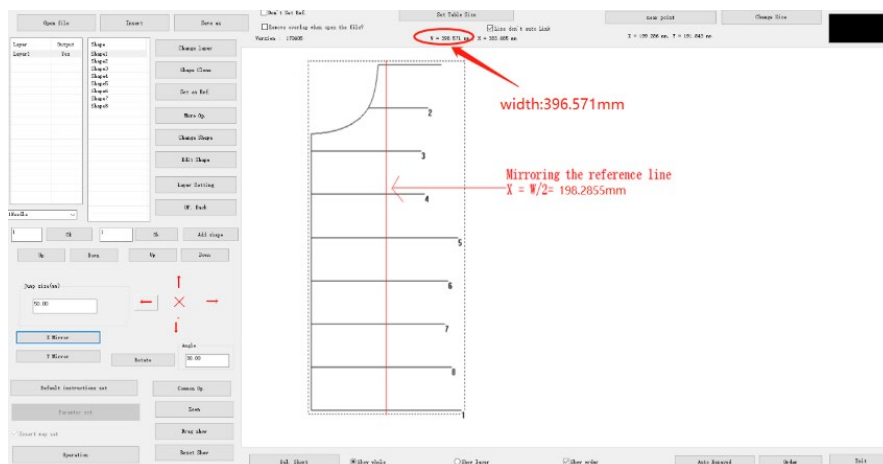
Open file
Insert
Save as
Don't Set Ref
Remove overlap when open the file?
Set Table Size
Lines don't auto Link
new point
Change Size
Version 173605
W = 396.571 mm
H = 203.605 mm
X = 199.396 mm, Y = 151.843 mm

Layer Output
Layer1 Yes

Shape
Shape1
Shape2
Shape3
Shape4
Shape5
Shape6
Shape7
Shape8

Change Layer
Shape Close
Set as Ref
More Op.
Change Shape
Edit Shape
Layer Setting
OK. Back

Ok
Ok
Add shape
Up
Down
Up
Down

Jump size(mm)
50.00

X Mirror
Y Mirror
Rotate
Angle
90.00

Default instructions set
Parameter set
Insert map set
Operation

Common Op.
Zoom
Wrap show
Reset Show

width:396.571mm

Mirroring the reference line
X = W/2= 198.2855mm

1
2
3
4
5
6
7
8

Del. Short
Show whole
Show layer
Show order
Auto Expand
Order
Exit